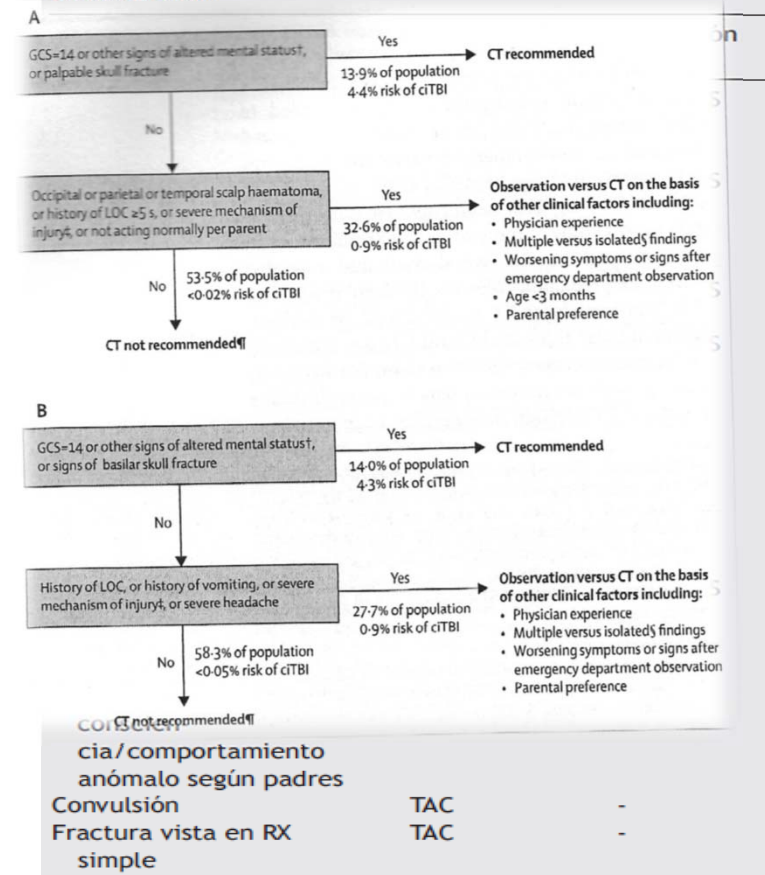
A

GCS=14 or other signs of altered mental status†, or palpable skull fracture

Yes

CT recommended

13·9% of population
4·4% risk of ciTBI

No

Occipital or parietal or temporal scalp haematoma, or history of LOC ≥5 s, or severe mechanism of injury‡, or not acting normally per parent

Yes

Observation versus CT on the basis of other clinical factors including:
• Physician experience
• Multiple versus isolated§ findings
• Worsening symptoms or signs after emergency department observation
• Age <3 months
• Parental preference

32·6% of population
0·9% risk of ciTBI

No

53·5% of population
<0·02% risk of ciTBI

CT not recommended¶

B

GCS=14 or other signs of altered mental status†, or signs of basilar skull fracture

Yes

CT recommended

14·0% of population
4·3% risk of ciTBI

No

History of LOC, or history of vomiting, or severe mechanism of injury‡, or severe headache

Yes

Observation versus CT on the basis of other clinical factors including:
• Physician experience
• Multiple versus isolated§ findings
• Worsening symptoms or signs after emergency department observation
• Parental preference

27·7% of population
0·9% risk of ciTBI

No

58·3% of population
<0·05% risk of ciTBI

CT not recommended¶

conscien-
cia/comportamiento anómalo según padres

| Convulsión | TAC | - |
|---|---|---|
| Fractura vista en RX simple | TAC | - |